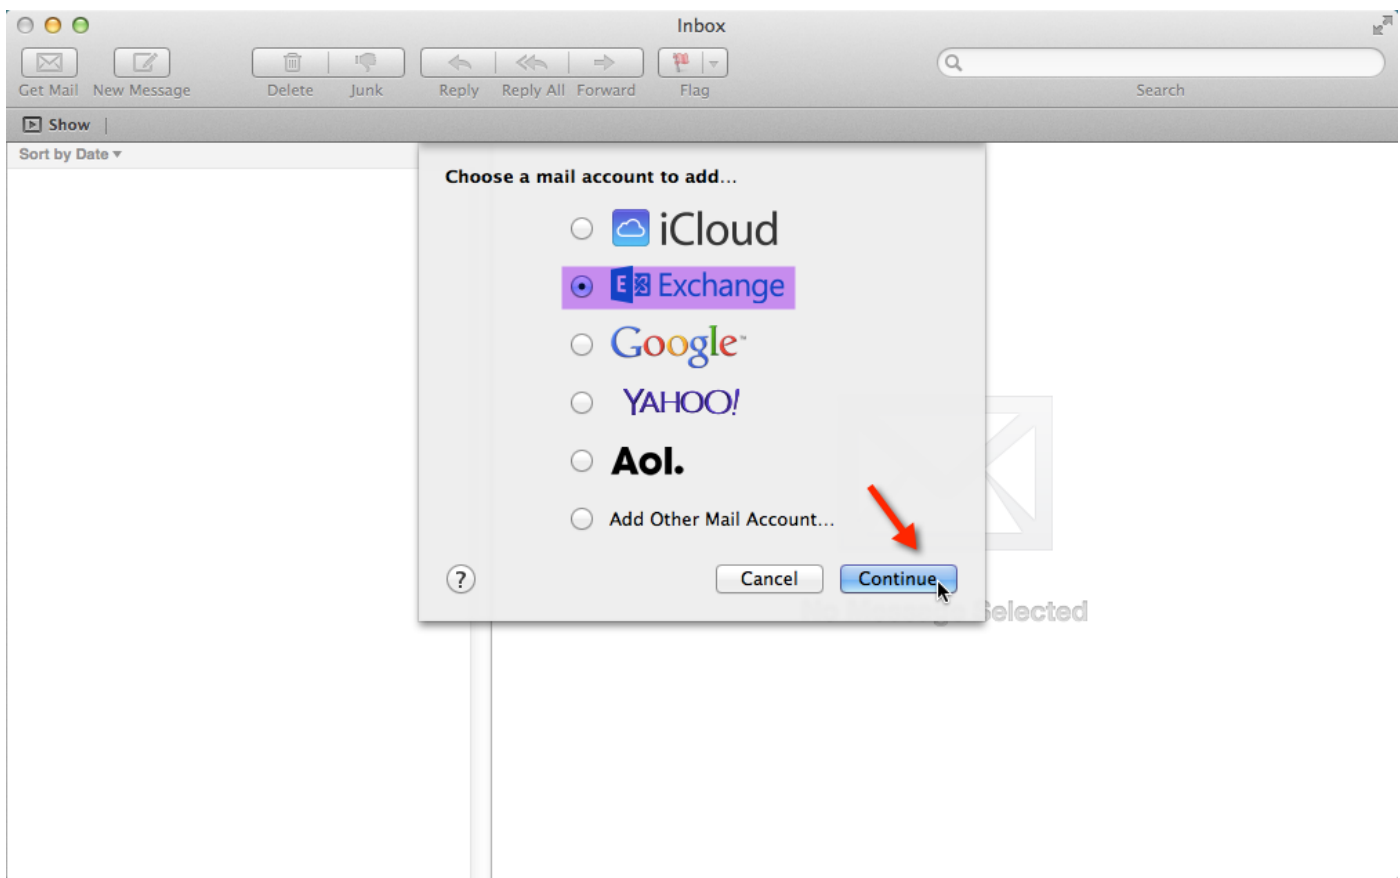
Inbox

Get Mail New Message Delete Junk Reply Reply All Forward Flag Search

Show

Sort by Date

Choose a mail account to add...

iCloud

Exchange

Google

YAHOO!

Aol.

Add Other Mail Account...

?

Cancel Continue

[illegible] Selected